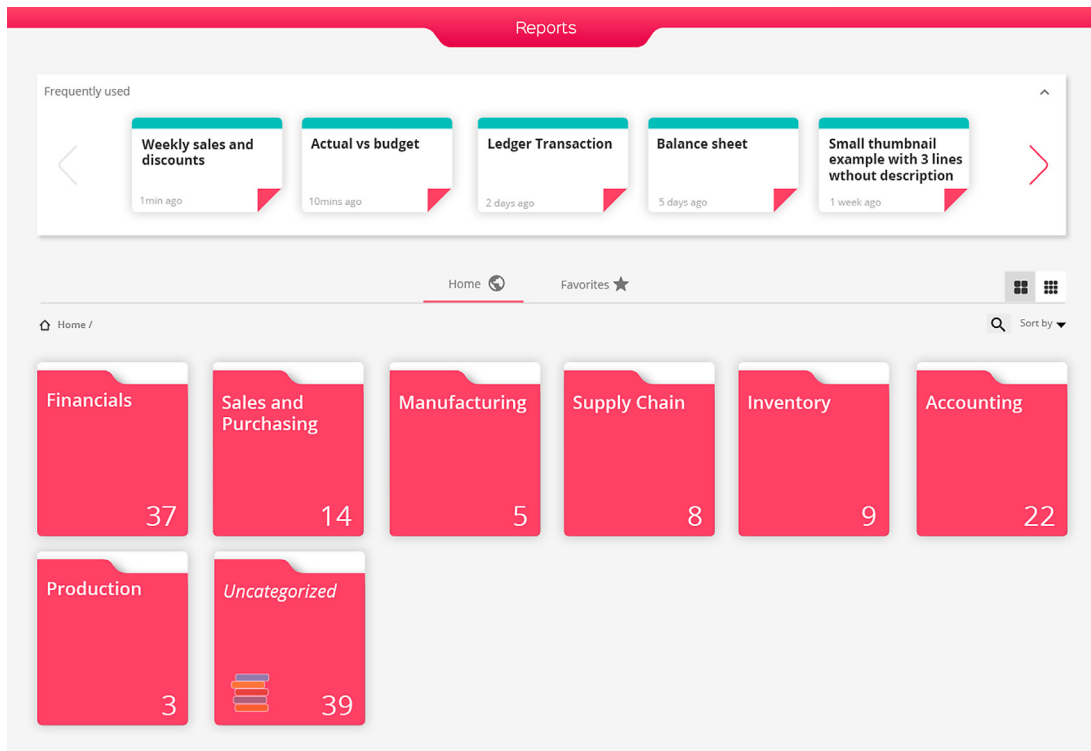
Reports

Frequently used

Weekly sales and discounts
1min ago

Actual vs budget
10mins ago

Ledger Transaction
2 days ago

Balance sheet
5 days ago

Small thumbnail example with 3 lines wthout description
1 week ago

Home

Favorites

Home /

Sort by

Financials
37

Sales and Purchasing
14

Manufacturing
5

Supply Chain
8

Inventory
9

Accounting
22

Production
3

Uncategorized
39